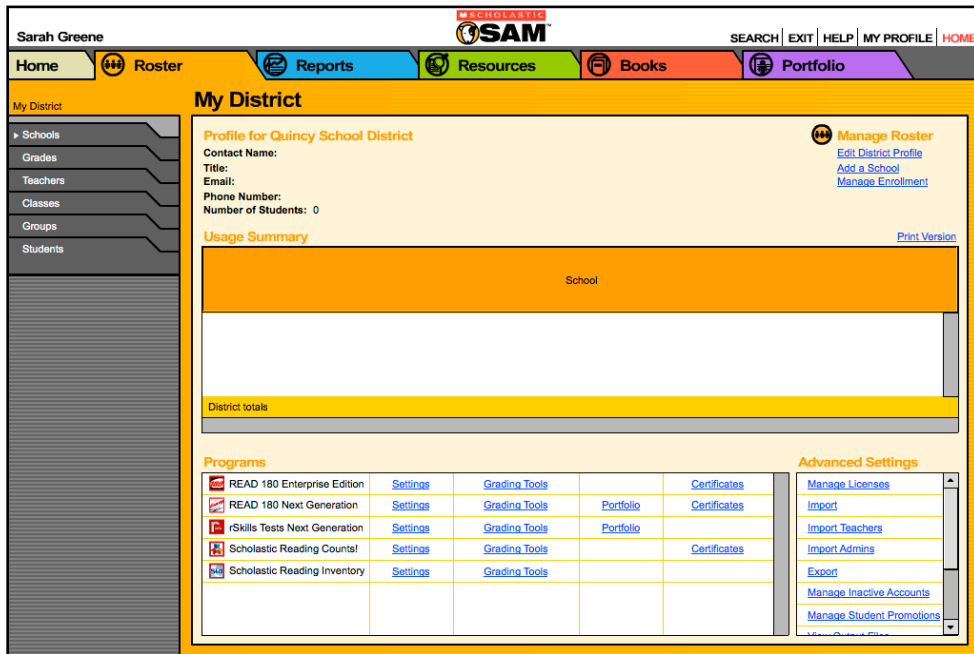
Sarah Greene

SCHOLASTIC
SAM™

SEARCH | EXIT | HELP | MY PROFILE | HOME

Home
Roster
Reports
Resources
Books
Portfolio

My District

Schools
Grades
Teachers
Classes
Groups
Students

My District

Profile for Quincy School District
Contact Name:
Title:
Email:
Phone Number:
Number of Students: 0

Manage Roster
Edit District Profile
Add a School
Manage Enrollment

Usage Summary

Print Version

School

District totals

Programs

| | | | | |
|---|---|---|---|---|
| READ 180 Enterprise Edition | Settings | Grading Tools | | Certificates |
| READ 180 Next Generation | Settings | Grading Tools | Portfolio | Certificates |
| rSkills Tests Next Generation | Settings | Grading Tools | Portfolio | |
| Scholastic Reading Counts! | Settings | Grading Tools | | Certificates |
| Scholastic Reading Inventory | Settings | Grading Tools | | |

Advanced Settings

Manage Licenses
Import
Import Teachers
Import Admins
Export
Manage Inactive Accounts
Manage Student Promotions
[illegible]